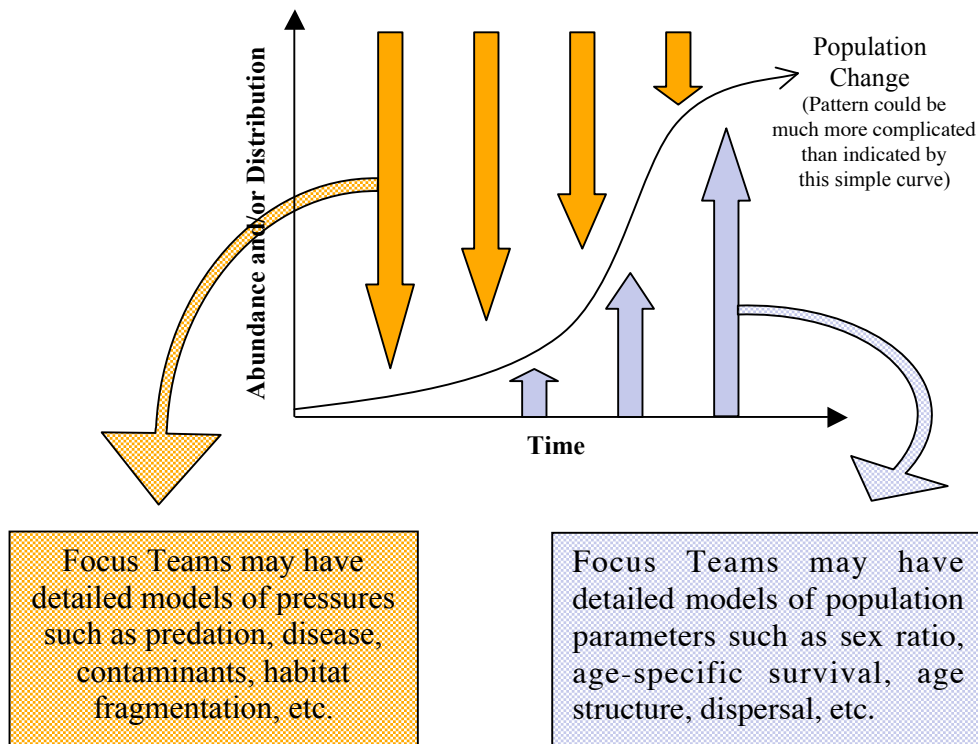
Abundance and/or Distribution

Population Change

(Pattern could be much more complicated than indicated by this simple curve)

Time

Focus Teams may have detailed models of pressures such as predation, disease, contaminants, habitat fragmentation, etc.

Focus Teams may have detailed models of population parameters such as sex ratio, age-specific survival, age structure, dispersal, etc.